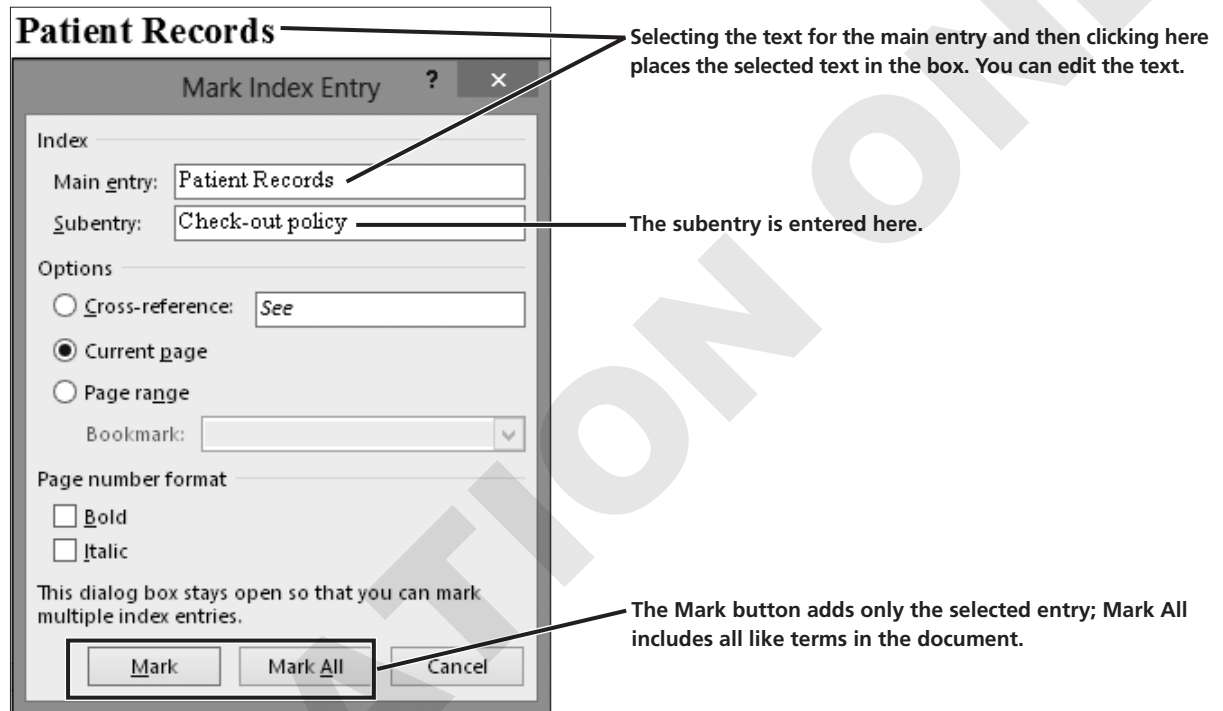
Patient Records

Mark Index Entry

?

×

Index

Main entry: Patient Records

Subentry: Check-out policy

Options

Cross-reference: See

Current page

Page range

Bookmark:

Page number format

Bold

Italic

This dialog box stays open so that you can mark multiple index entries.

Mark

Mark All

Cancel

Selecting the text for the main entry and then clicking here places the selected text in the box. You can edit the text.

The subentry is entered here.

The Mark button adds only the selected entry; Mark All includes all like terms in the document.

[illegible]TION ON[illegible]